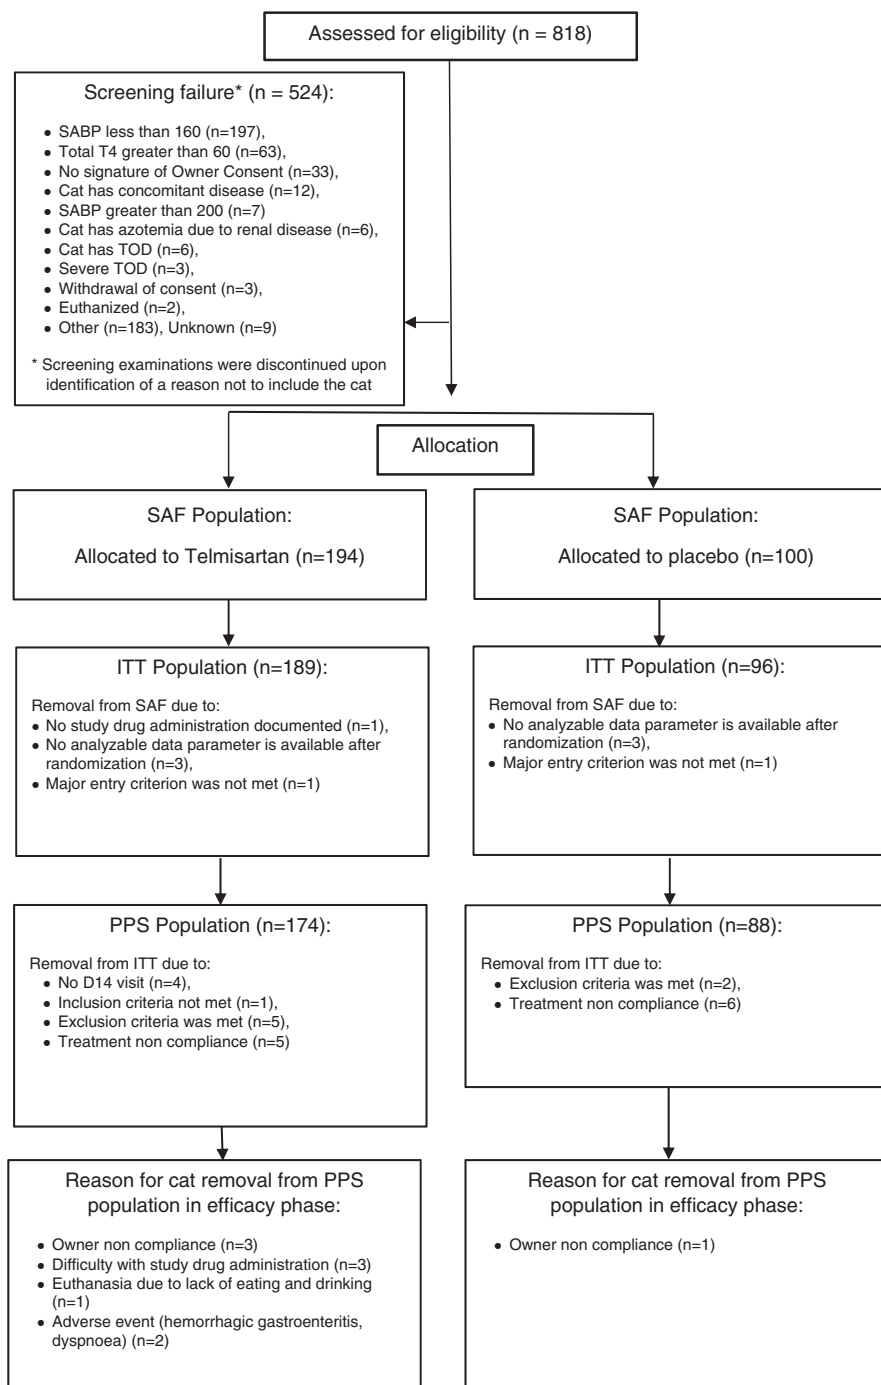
Assessed for eligibility (n = 818)

Screening failure* (n = 524):

- SABP less than 160 (n=197),
- Total T4 greater than 60 (n=63),
- No signature of Owner Consent (n=33),
- Cat has concomitant disease (n=12),
- SABP greater than 200 (n=7)
- Cat has azotemia due to renal disease (n=6),
- Cat has TOD (n=6),
- Severe TOD (n=3),
- Withdrawal of consent (n=3),
- Euthanized (n=2),
- Other (n=183), Unknown (n=9)

* Screening examinations were discontinued upon identification of a reason not to include the cat

Allocation

SAF Population:

Allocated to Telmisartan (n=194)

SAF Population:

Allocated to placebo (n=100)

ITT Population (n=189):

Removal from SAF due to:
- No study drug administration documented (n=1),
- No analyzable data parameter is available after randomization (n=3),
- Major entry criterion was not met (n=1)

ITT Population (n=96):

Removal from SAF due to:
- No analyzable data parameter is available after randomization (n=3),
- Major entry criterion was not met (n=1)

PPS Population (n=174):

Removal from ITT due to:
- No D14 visit (n=4),
- Inclusion criteria not met (n=1),
- Exclusion criteria was met (n=5),
- Treatment non compliance (n=5)

PPS Population (n=88):

Removal from ITT due to:
- Exclusion criteria was met (n=2),
- Treatment non compliance (n=6)

Reason for cat removal from PPS population in efficacy phase:

- Owner non compliance (n=3)
- Difficulty with study drug administration (n=3)
- Euthanasia due to lack of eating and drinking (n=1)
- Adverse event (hemorrhagic gastroenteritis, dyspnoea) (n=2)

Reason for cat removal from PPS population in efficacy phase:

- Owner non compliance (n=1)